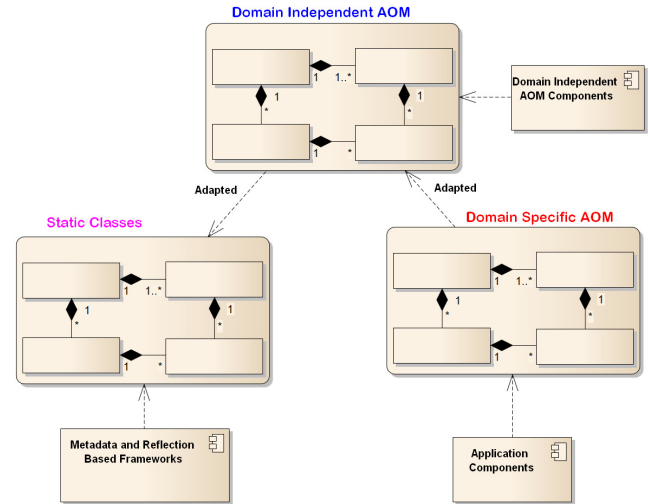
Domain Independent AOM

1
1..*
1
*
1
*
1
*

Domain Independent AOM Components

Adapted

Adapted

Static Classes

1
1..*
1
*
1
*
1
*

Domain Specific AOM

1
1..*
1
*
1
*
1
*

Metadata and Reflection Based Frameworks

Application Components